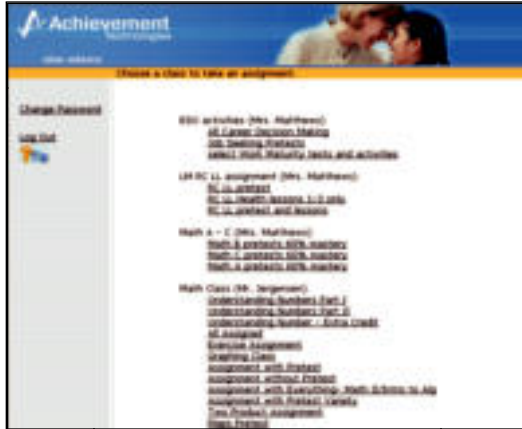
Achievement Technologies

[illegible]

Choose a class to take an assignment:

Change Password

Log Out

ESG activities (Mrs. Matthews):
All Career Decision Making
Job Seeking Pretests
select Math Maturity tests and activities

LM RC LL assignment (Mrs. Matthews):
RC LL pretest
RC LL Health lessons 1-3 only
RC LL pretest and lessons

Math A - C (Mrs. Matthews):
Math B pretests 80% mastery
Math C pretests 80% mastery
Math A pretests 80% mastery

Math Class (Mr. Jorgensen):
Understanding Numbers Part I
Understanding Numbers Part II
Understanding Number - Extra Credit
All Assigned
Exercise Assignment
Graphing Class
Assignment with Pretest
Assignment without Pretest
Assignment with Everything: Math Echmo to Alg
Assignment with Pretest: Variety
Two Product Assignment
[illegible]